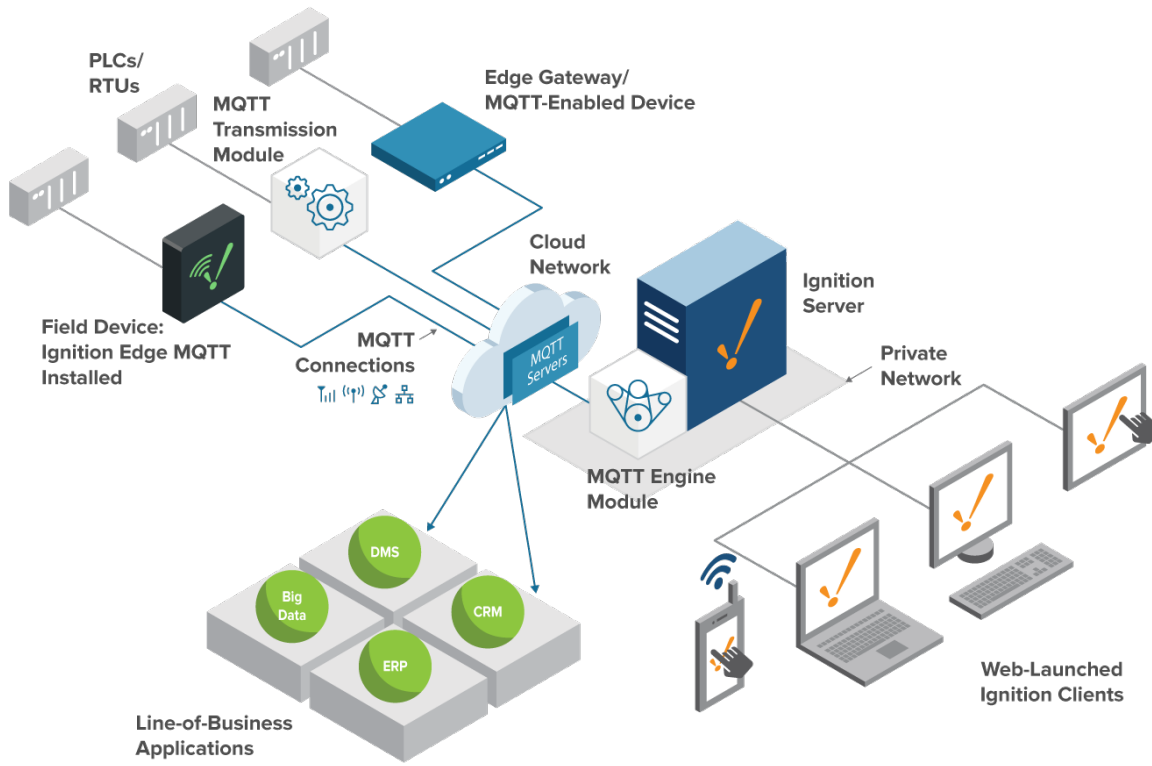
PLCs/
RTUs

MQTT
Transmission
Module

Edge Gateway/
MQTT-Enabled Device

Cloud
Network

Ignition
Server

Field Device:
Ignition Edge MQTT
Installed

MQTT
Connections

MQTT
Servers

Private
Network

MQTT Engine
Module

DMS

Big
Data

CRM

ERP

Line-of-Business
Applications

Web-Launched
Ignition Clients